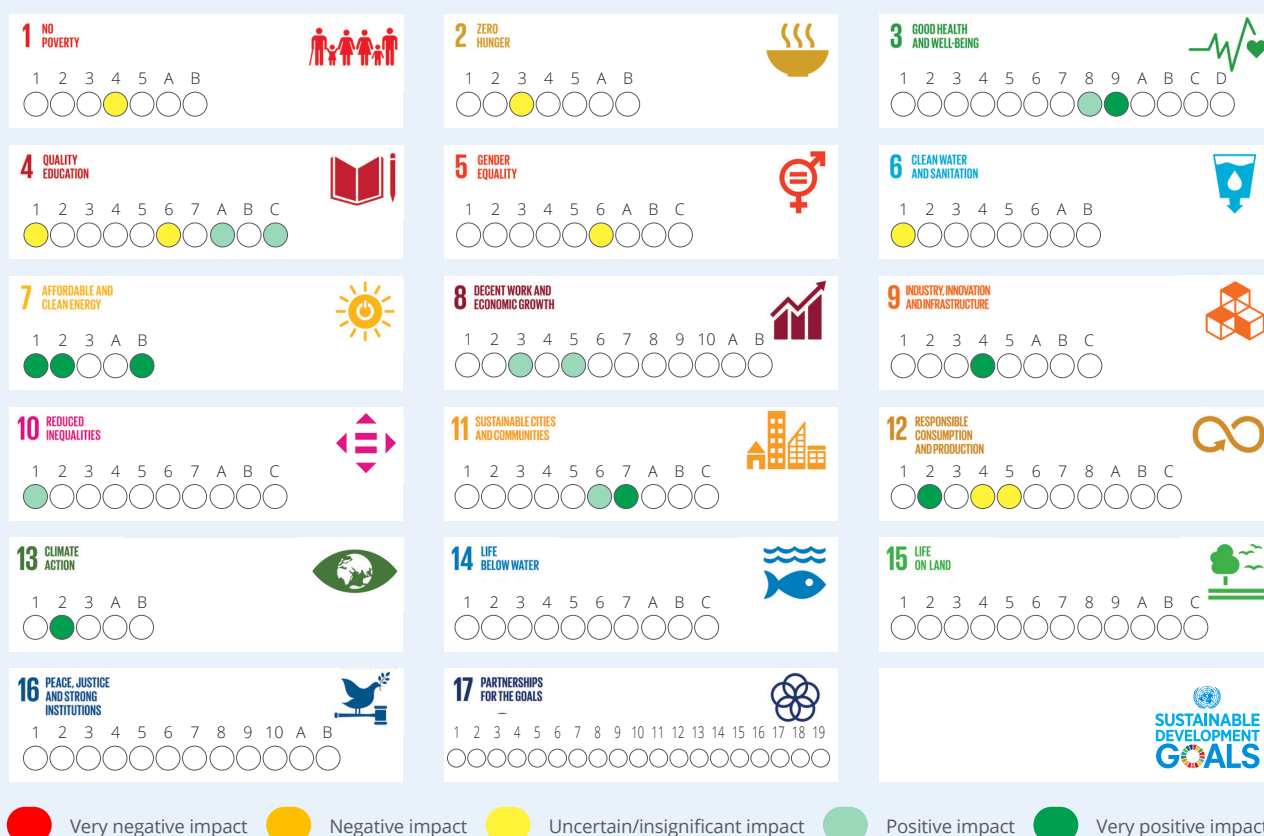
1 NO POVERTY

1 2 3 4 5 A B

2 ZERO HUNGER

1 2 3 4 5 A B

3 GOOD HEALTH AND WELL-BEING

1 2 3 4 5 6 7 8 9 A B C D

4 QUALITY EDUCATION

1 2 3 4 5 6 7 A B C

5 GENDER EQUALITY

1 2 3 4 5 6 A B C

6 CLEAN WATER AND SANITATION

1 2 3 4 5 6 A B

7 AFFORDABLE AND CLEAN ENERGY

1 2 3 A B

8 DECENT WORK AND ECONOMIC GROWTH

1 2 3 4 5 6 7 8 9 10 A B

9 INDUSTRY, INNOVATION AND INFRASTRUCTURE

1 2 3 4 5 A B C

10 REDUCED INEQUALITIES

1 2 3 4 5 6 7 A B C

11 SUSTAINABLE CITIES AND COMMUNITIES

1 2 3 4 5 6 7 A B C

12 RESPONSIBLE CONSUMPTION AND PRODUCTION

1 2 3 4 5 6 7 8 A B C

13 CLIMATE ACTION

1 2 3 A B

14 LIFE BELOW WATER

1 2 3 4 5 6 7 A B C

15 LIFE ON LAND

1 2 3 4 5 6 7 8 9 A B C

16 PEACE, JUSTICE AND STRONG INSTITUTIONS

1 2 3 4 5 6 7 8 9 10 A B

17 PARTNERSHIPS FOR THE GOALS

1 2 3 4 5 6 7 8 9 10 11 12 13 14 15 16 17 18 19

SUSTAINABLE DEVELOPMENT GOALS

Very negative impact Negative impact Uncertain/insignificant impact Positive impact Very positive impact